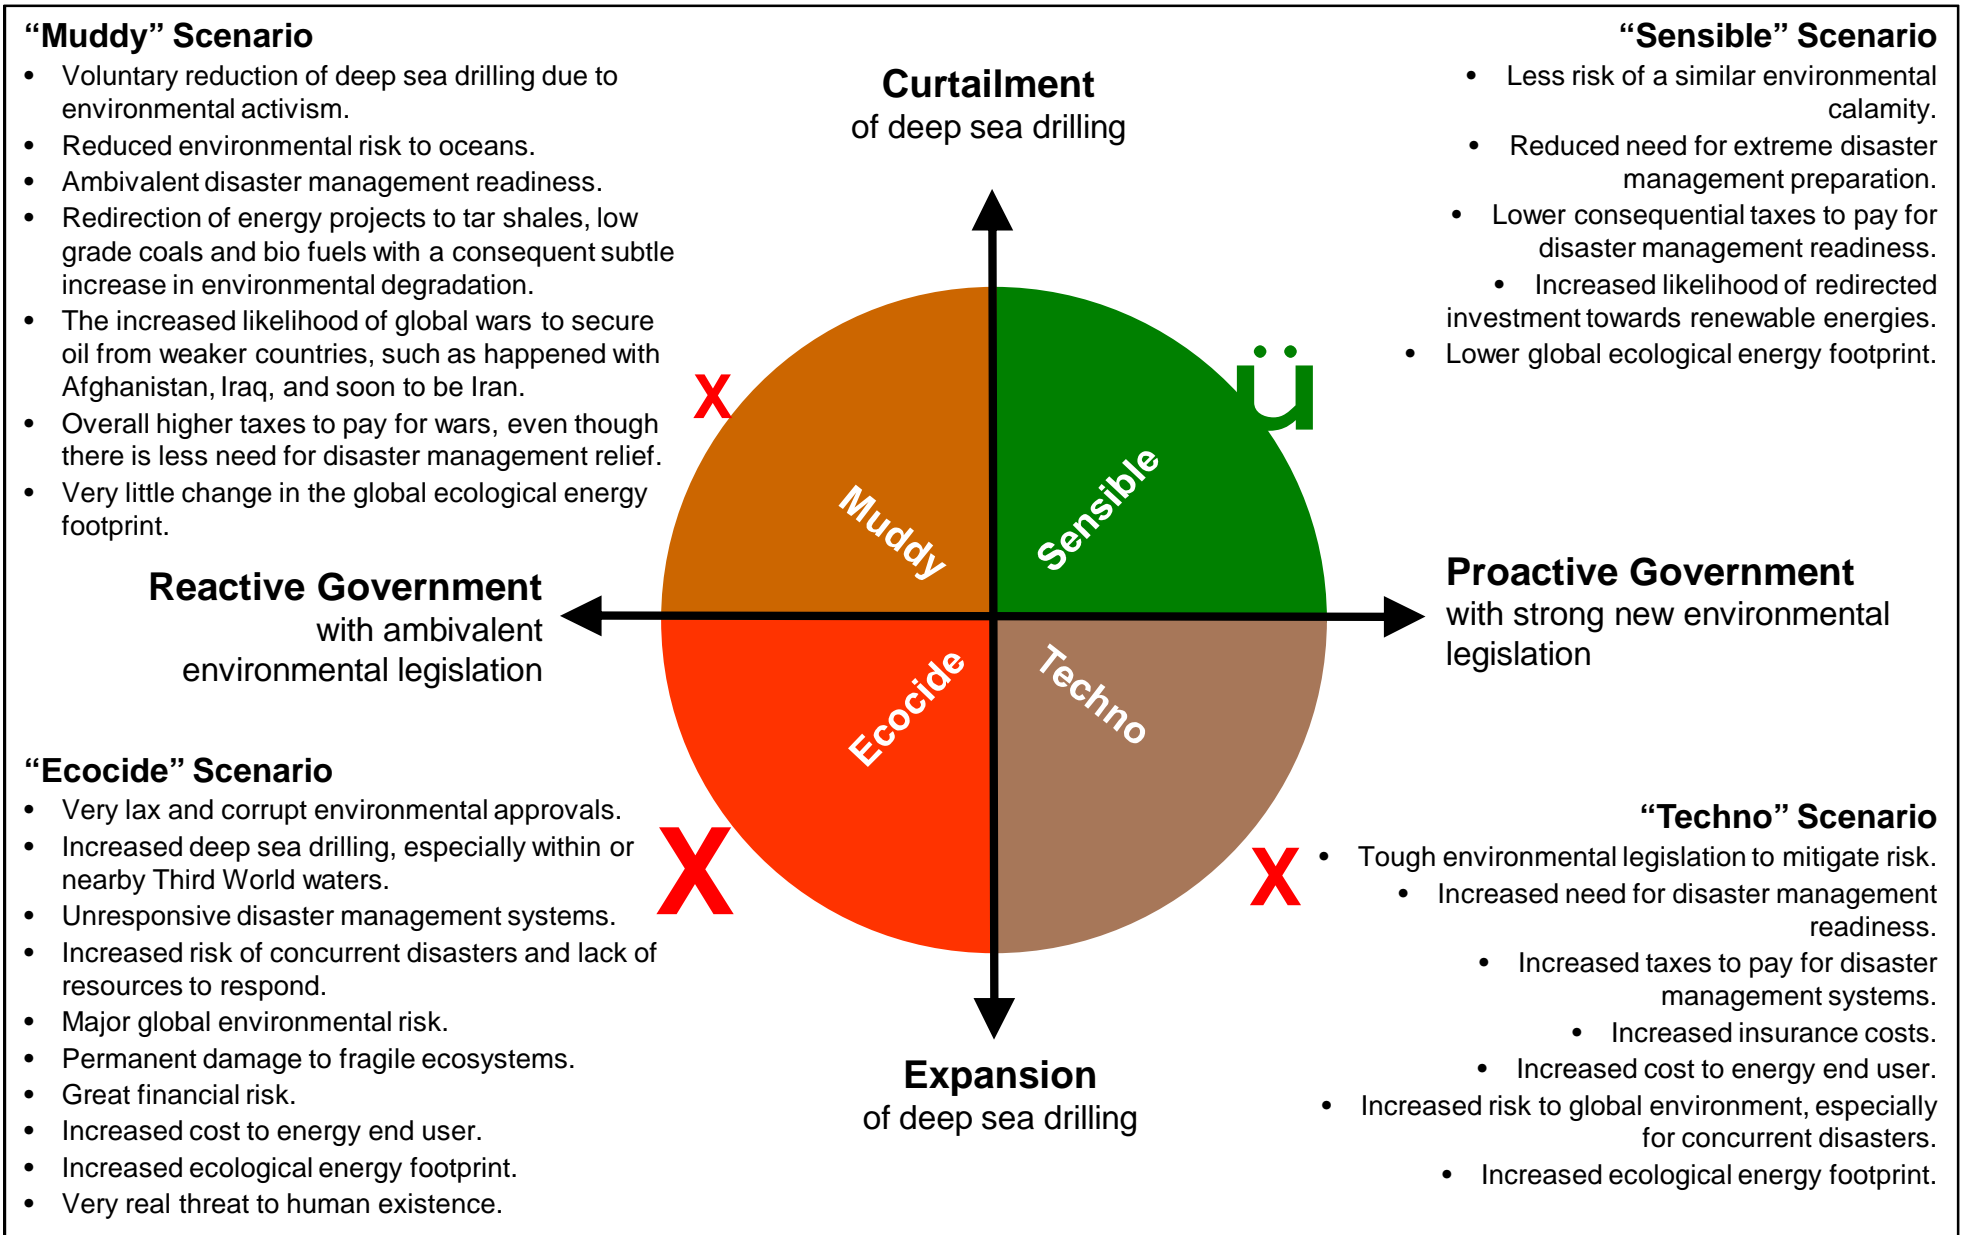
“Muddy” Scenario

- Voluntary reduction of deep sea drilling due to environmental activism.
- Reduced environmental risk to oceans.
- Ambivalent disaster management readiness.
- Redirection of energy projects to tar shales, low grade coals and bio fuels with a consequent subtle increase in environmental degradation.
- The increased likelihood of global wars to secure oil from weaker countries, such as happened with Afghanistan, Iraq, and soon to be Iran.
- Overall higher taxes to pay for wars, even though there is less need for disaster management relief.
- Very little change in the global ecological energy footprint.

Curtailment
of deep sea drilling

“Sensible” Scenario

- Less risk of a similar environmental calamity.
- Reduced need for extreme disaster management preparation.
- Lower consequential taxes to pay for disaster management readiness.
- Increased likelihood of redirected investment towards renewable energies.
- Lower global ecological energy footprint.

X

ü

Muddy

Sensible

Reactive Government
with ambivalent environmental legislation

Proactive Government
with strong new environmental legislation

Ecocide

Techno

“Ecocide” Scenario

- Very lax and corrupt environmental approvals.
- Increased deep sea drilling, especially within or nearby Third World waters.
- Unresponsive disaster management systems.
- Increased risk of concurrent disasters and lack of resources to respond.
- Major global environmental risk.
- Permanent damage to fragile ecosystems.
- Great financial risk.
- Increased cost to energy end user.
- Increased ecological energy footprint.
- Very real threat to human existence.

X

X

“Techno” Scenario

- Tough environmental legislation to mitigate risk.
- Increased need for disaster management readiness.
- Increased taxes to pay for disaster management systems.
- Increased insurance costs.
- Increased cost to energy end user.
- Increased risk to global environment, especially for concurrent disasters.
- Increased ecological energy footprint.

Expansion
of deep sea drilling